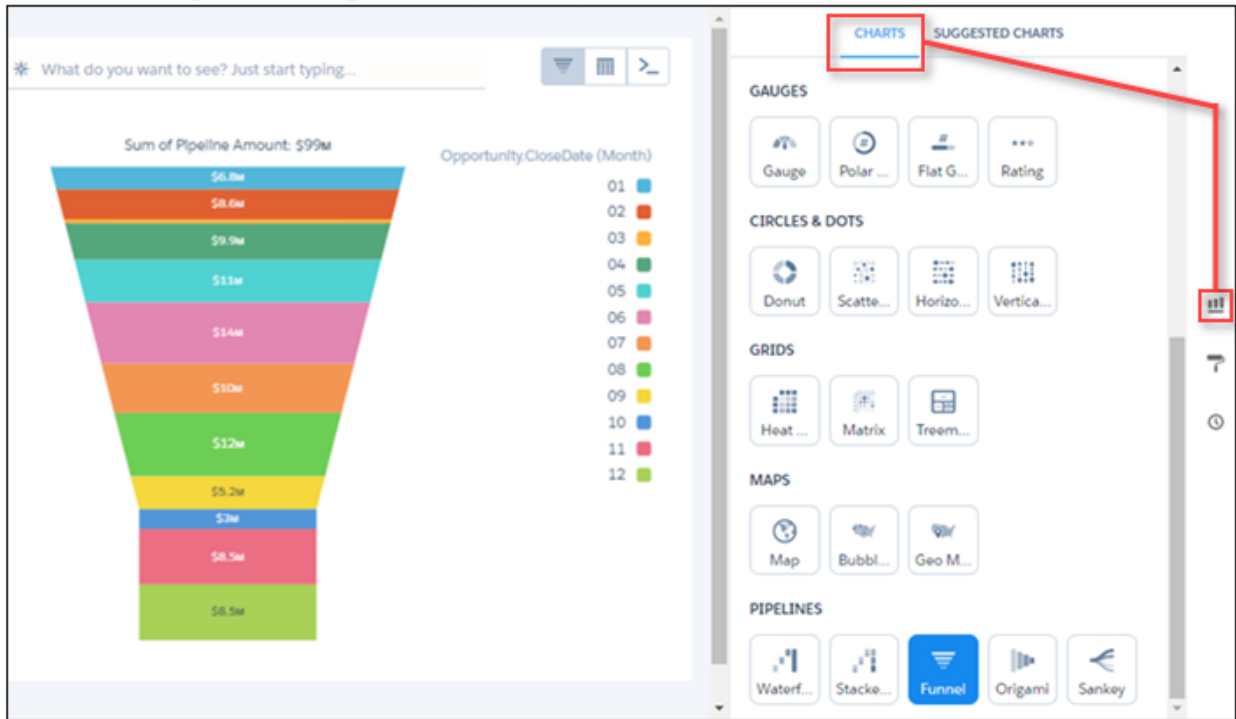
What do you want to see? Just start typing...

Sum of Pipeline Amount: $99M

$6.8M
$8.6M
$9.9M
$11M
$14M
$10M
$12M
$5.2M
$3M
$8.5M
$8.5M

Opportunity.CloseDate (Month)
01
02
03
04
05
06
07
08
09
10
11
12

CHARTS SUGGESTED CHARTS

GAUGES
Gauge
Polar ...
Flat G...
Rating

CIRCLES & DOTS
Donut
Scatte...
Horizo...
Vertica...

GRIDS
Heat ...
Matrix
Treem...

MAPS
Map
Bubbl...
Geo M...

PIPELINES
Waterf...
Stacke...
Funnel
Origami
Sankey